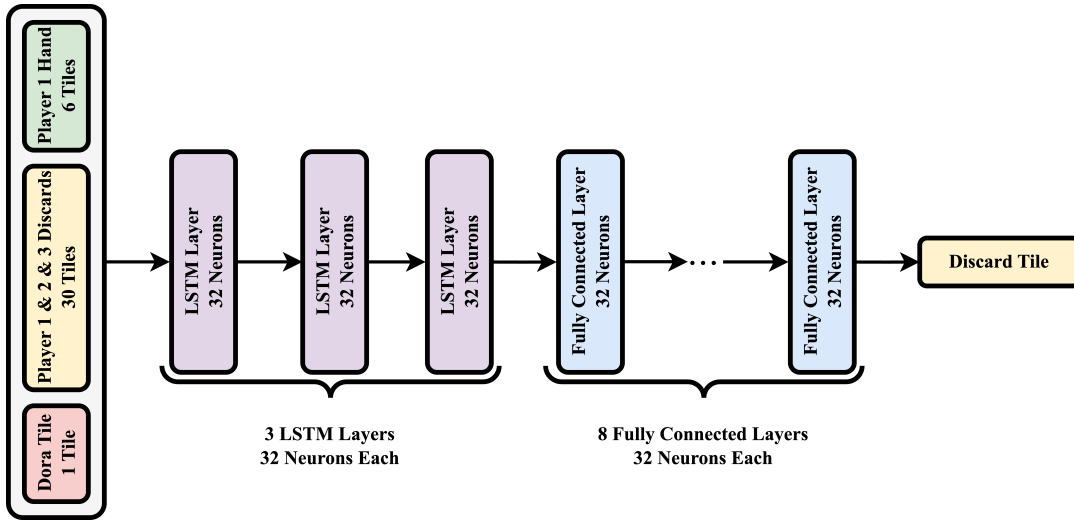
Player 1 Hand
6 Tiles

Player 1 & 2 & 3 Discards
30 Tiles

Dora Tile
1 Tile

LSTM Layer
32 Neurons

LSTM Layer
32 Neurons

LSTM Layer
32 Neurons

Fully Connected Layer
32 Neurons

...

Fully Connected Layer
32 Neurons

Discard Tile

3 LSTM Layers
32 Neurons Each

8 Fully Connected Layers
32 Neurons Each